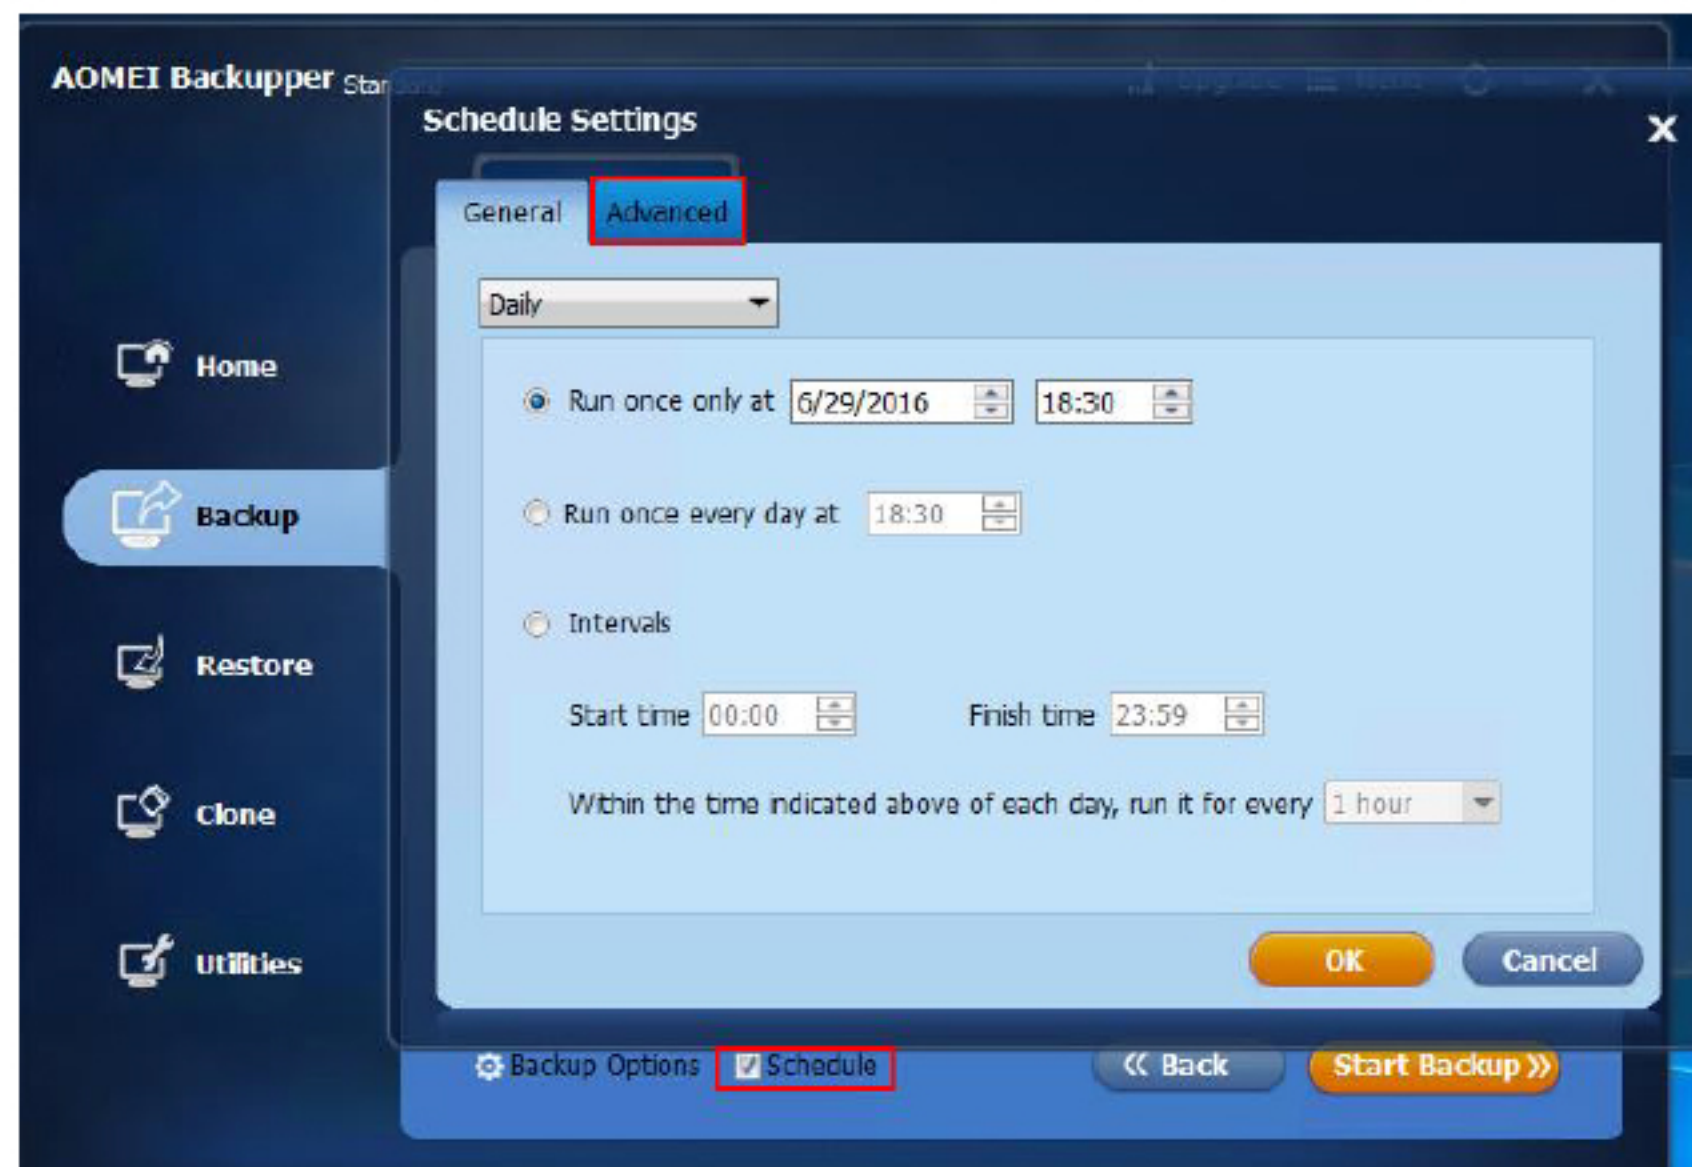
AOMEI Backupper Stan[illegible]

Schedule Settings

General Advanced

Daily

Run once only at 6/29/2016 18:30

Run once every day at 18:30

Intervals

Start time 00:00 Finish time 23:59

Within the time indicated above of each day, run it for every 1 hour

OK Cancel

Home

Backup

Restore

Clone

Utilities

Backup Options Schedule

« Back Start Backup »